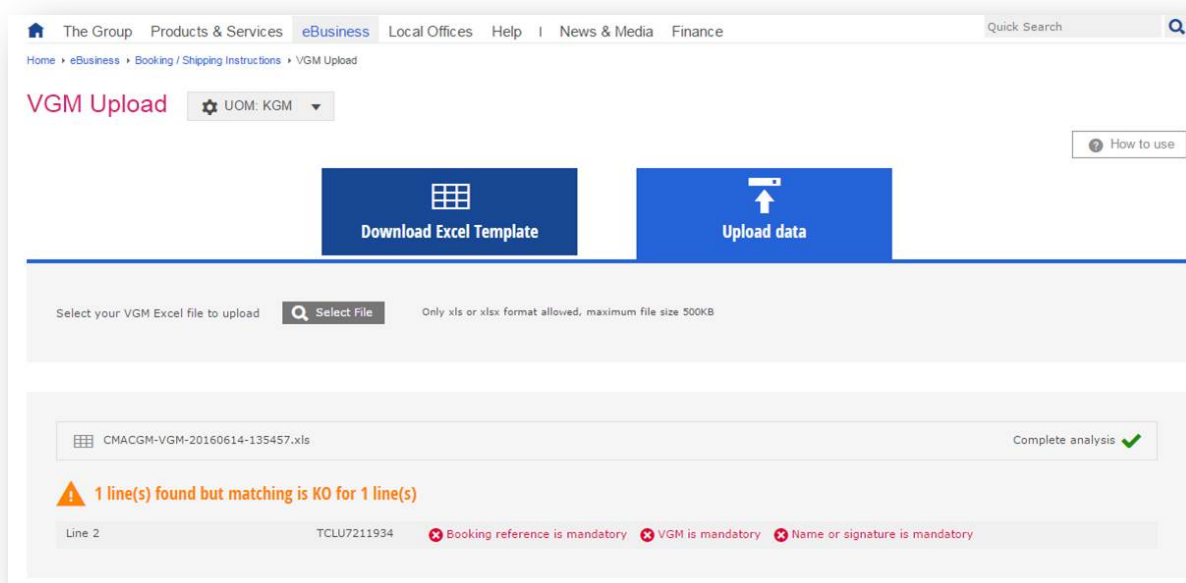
The Group Products & Services eBusiness Local Offices Help | News & Media Finance

Quick Search

Home › eBusiness › Booking / Shipping Instructions › VGM Upload

VGM Upload

UOM: KGM

How to use

Download Excel Template

Upload data

Select your VGM Excel file to upload

Select File

Only xls or xlsx format allowed, maximum file size 500KB

CMACGM-VGM-20160614-135457.xls

Complete analysis

1 line(s) found but matching is KO for 1 line(s)

| Line 2 | TCLU7211934 | Booking reference is mandatory | VGM is mandatory | Name or signature is mandatory |